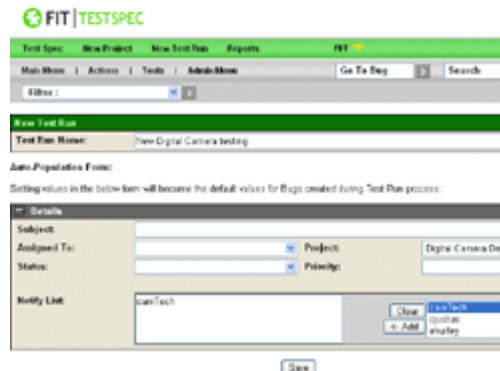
FIT | TESTSPEC

Test Spec New Project New Test Run Reports FIT

Main Menu | Actions | Tests | Admin Menu Go To Bug Search

Filter :

New Test Run

| Test Run Name: | New Digital Camera testing |
|---|---|

Auto-Population Form:

Setting values in the below form will become the default values for Bugs created during Test Run process:

Details

Subject:

Assigned To: Project: Digital Camera De

Status: Priority:

Notify List: camTech

Clear

<- Add

camTech
cjoshas
shurley

Save